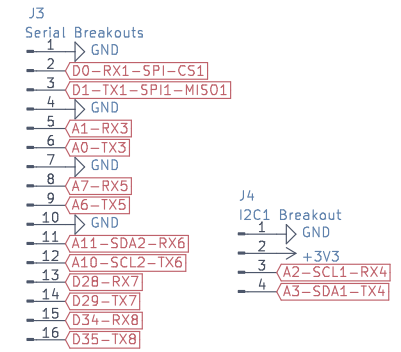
J3
Serial Breakouts
1 GND
2 D0-RX1-SPI-CS1
3 D1-TX1-SPI1-MISO1
4 GND
5 A1-RX3
6 A0-TX3
7 GND
8 A7-RX5
9 A6-TX5
10 GND
11 A11-SDA2-RX6
12 A10-SCL2-TX6
13 D28-RX7
14 D29-TX7
15 D34-RX8
16 D35-TX8

J4
I2C1 Breakout
1 GND
2 +3V3
3 A2-SCL1-RX4
4 A3-SDA1-TX4